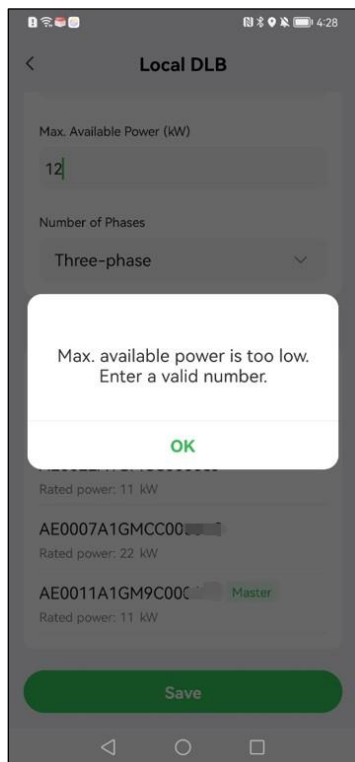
4:28

Local DLB

Max. Available Power (kW)

12

Number of Phases

Three-phase

Max. available power is too low. Enter a valid number.

OK

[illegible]

Rated power: 11 kW

AE0007A1GMCC00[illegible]

Rated power: 22 kW

AE0011A1GM9C000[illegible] Master

Rated power: 11 kW

Save